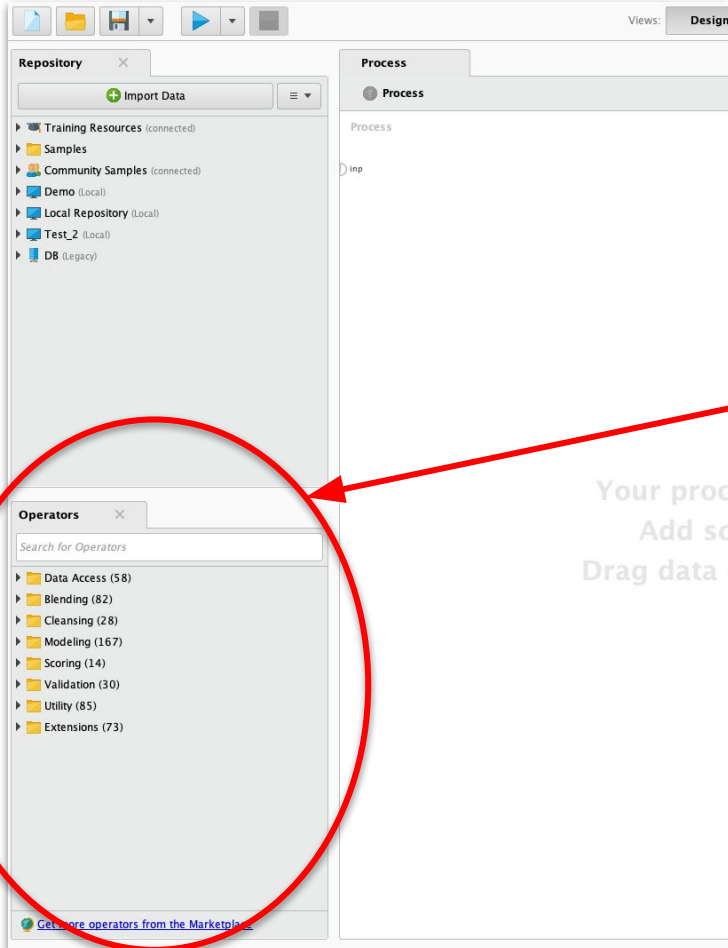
Views: Design

Repository

Import Data

Training Resources (connected)
Samples
Community Samples (connected)
Demo (Local)
Local Repository (Local)
Test_2 (Local)
DB (Legacy)

Operators

Search for Operators

Data Access (58)
Blending (82)
Cleansing (28)
Modeling (167)
Scoring (14)
Validation (30)
Utility (85)
Extensions (73)

Get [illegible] operators from the Marketpla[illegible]

Process

Process

Process

inp

Your proc
Add so
Drag data